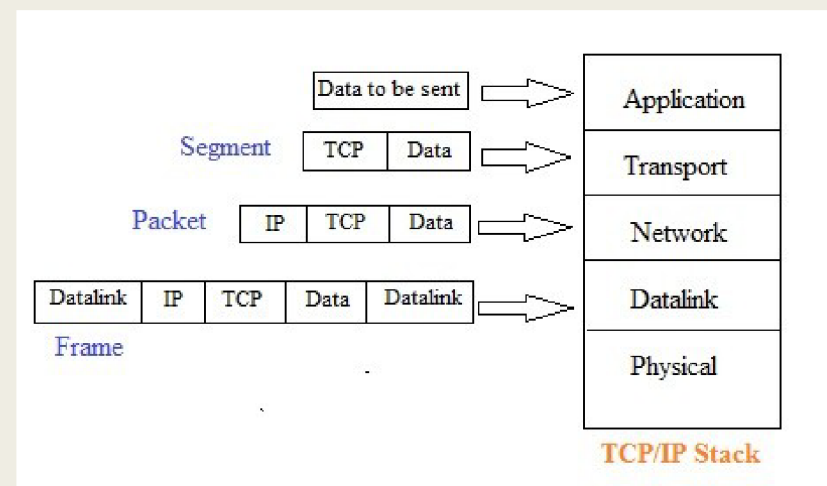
Data to be sent

Application

Segment

| TCP | Data |
|---|---|

Transport

Packet

| IP | TCP | Data |
|---|---|---|

Network

| Datalink | IP | TCP | Data | Datalink |
|---|---|---|---|---|

Datalink

Frame

Physical

TCP/IP Stack